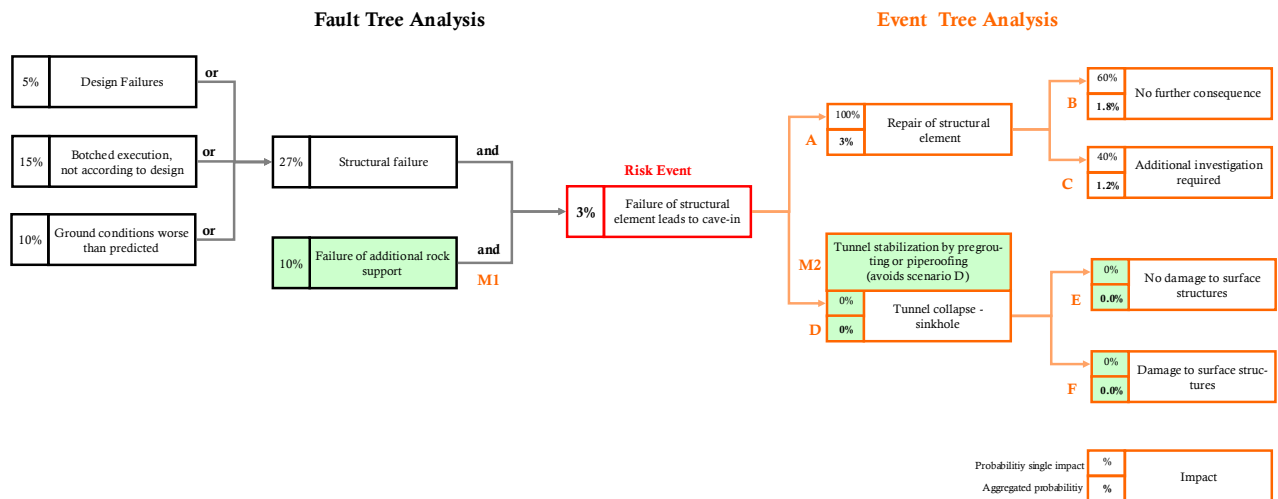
Fault Tree Analysis

Event Tree Analysis

5% Design Failures or

15% Botched execution, not according to design or

10% Ground conditions worse than predicted or

27% Structural failure and

10% Failure of additional rock support and

M1

Risk Event

3% Failure of structural element leads to cave-in

A

100%
3%
Repair of structural element

B

60%
1.8%
No further consequence

C

40%
1.2%
Additional investigation required

M2

Tunnel stabilization by pregrouting or piperoofing (avoids scenario D)

D

0%
0%
Tunnel collapse - sinkhole

E

0%
0.0%
No damage to surface structures

F

0%
0.0%
Damage to surface structures

Probabilitiy single impact %
Aggregated probabilitiy %
Impact